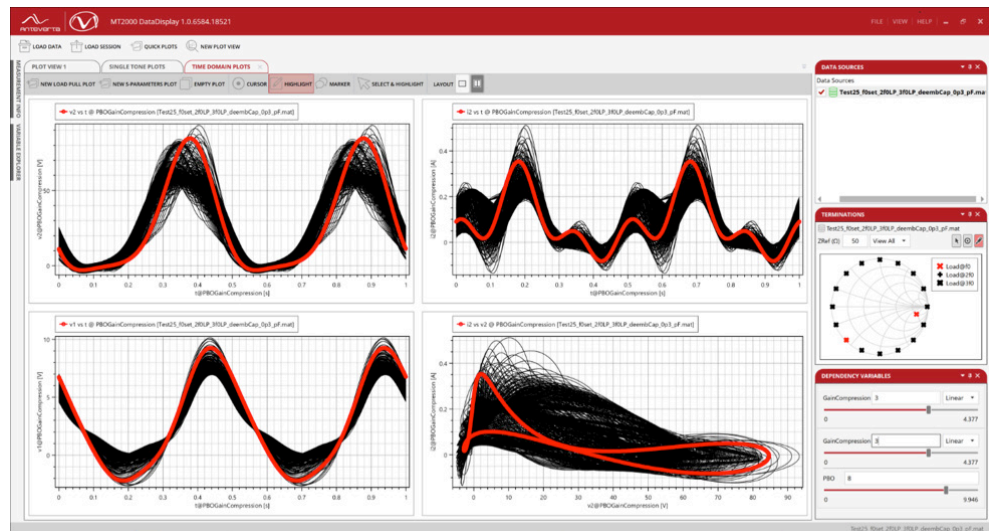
ANTEVERTA

MT2000 DataDisplay 1.0.6564.18521

FILE | VIEW | HELP |

LOAD DATA
LOAD SESSION
QUICK PLOTS
NEW PLOT VIEW

MEASUREMENT INFO
VARIABLE EXPLORER

PLOT VIEW 1
SINGLE TONE PLOTS
TIME DOMAIN PLOTS

NEW LOAD PULL PLOT
NEW S-PARAMETERS PLOT
EMPTY PLOT
CURSOR
HIGHLIGHT
MARKER
SELECT & HIGHLIGHT
LAYOUT

v2 vs t @ PBOGainCompression [Test25_f0set_2f0LP_3f0LP_deembCap_0p3_pF.mat]
v2@PBOGainCompression [V]
t@PBOGainCompression [s]
0 50
0 0.1 0.2 0.3 0.4 0.5 0.6 0.7 0.8 0.9 1

i2 vs t @ PBOGainCompression [Test25_f0set_2f0LP_3f0LP_deembCap_0p3_pF.mat]
i2@PBOGainCompression [A]
t@PBOGainCompression [s]
0 0.2 0.4
0 0.1 0.2 0.3 0.4 0.5 0.6 0.7 0.8 0.9 1

v1 vs t @ PBOGainCompression [Test25_f0set_2f0LP_3f0LP_deembCap_0p3_pF.mat]
v1@PBOGainCompression [V]
t@PBOGainCompression [s]
0 5 10
0 0.1 0.2 0.3 0.4 0.5 0.6 0.7 0.8 0.9 1

i2 vs v2 @ PBOGainCompression [Test25_f0set_2f0LP_3f0LP_deembCap_0p3_pF.mat]
i2@PBOGainCompression [A]
v2@PBOGainCompression [V]
0 0.2 0.4
0 10 20 30 40 50 60 70 80 90

DATA SOURCES
Data Sources
Test25_f0set_2f0LP_3f0LP_deembCap_0p3_pF.mat

TERMINATIONS
Test25_f0set_2f0LP_3f0LP_deembCap_0p3_pF.mat
ZRef (Ω): 50 View All
Load@(f0)
Load@(2f0)
Load@(3f0)

DEPENDENCY VARIABLES
GainCompression 3 Linear
0 4.377
GainCompression 3 Linear
0 4.377
PBO 8
0 9.946

Test25_f0set_2f0LP_3f0LP_deembCap_0p3_pF.mat